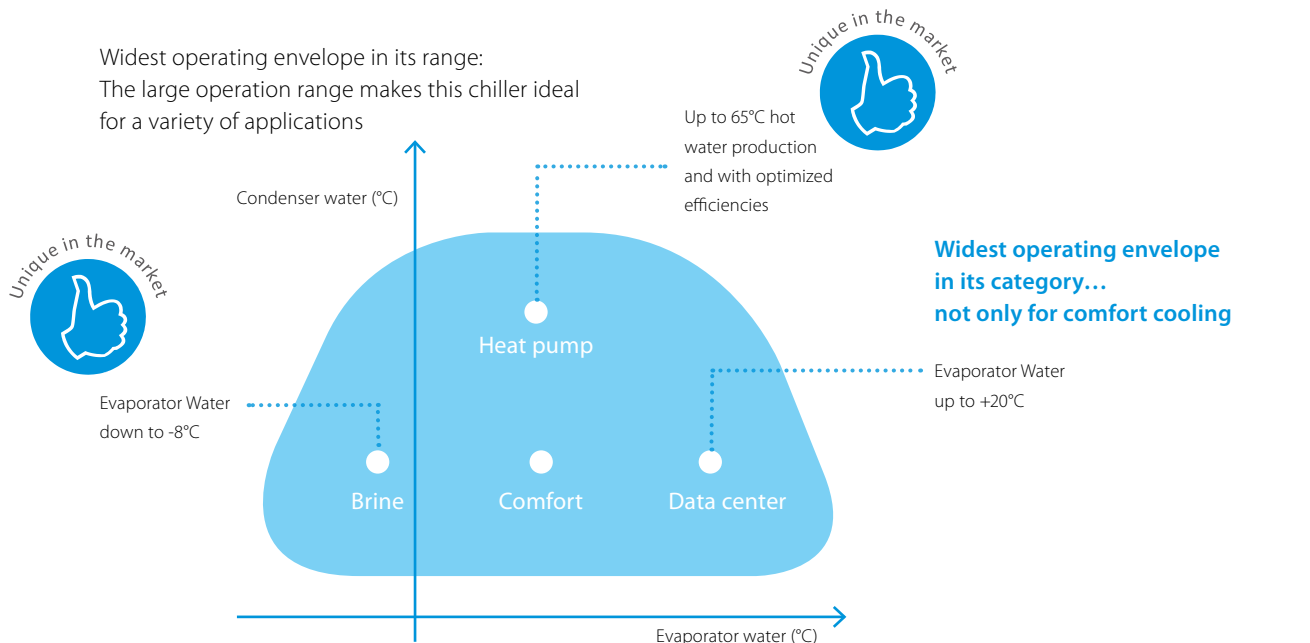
Widest operating envelope in its range:
The large operation range makes this chiller ideal for a variety of applications

Unique in the market

Up to 65°C hot water production and with optimized efficiencies

Condenser water (°C)

Unique in the market

Widest operating envelope in its category… not only for comfort cooling

Heat pump

Evaporator Water up to +20°C

Evaporator Water down to -8°C

Brine

Comfort

Data center

Evaporator water (°C)